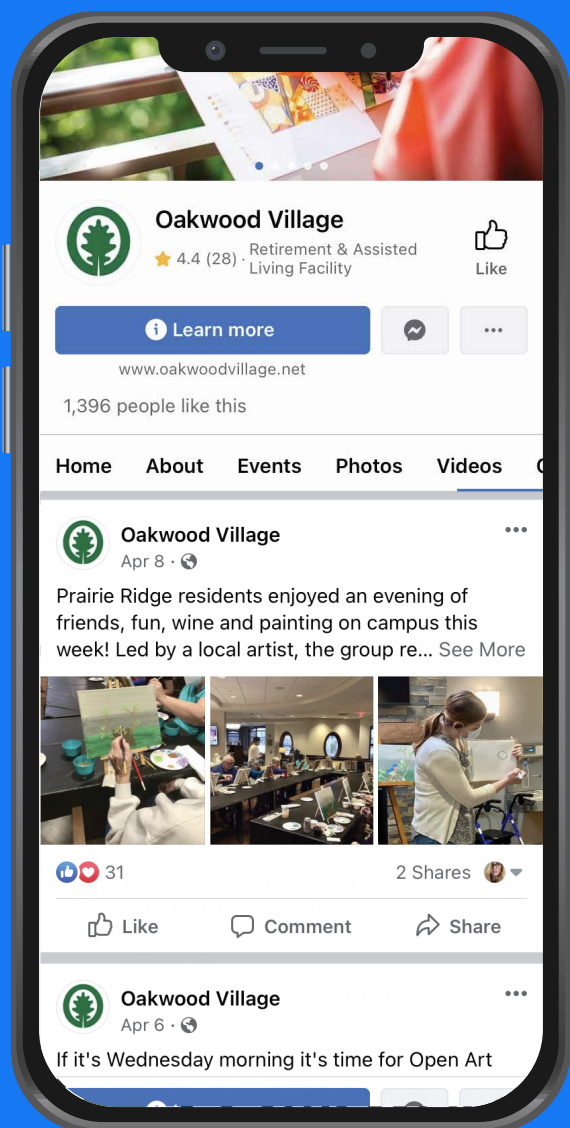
Oakwood Village
4.4 (28) · Retirement & Assisted Living Facility
Like
Learn more
www.oakwoodvillage.net
1,396 people like this

Home About Events Photos Videos

Oakwood Village
Apr 8 ·
Prairie Ridge residents enjoyed an evening of friends, fun, wine and painting on campus this week! Led by a local artist, the group re... See More

31
2 Shares
Like Comment Share

Oakwood Village
Apr 6 ·
If it's Wednesday morning it's time for Open Art